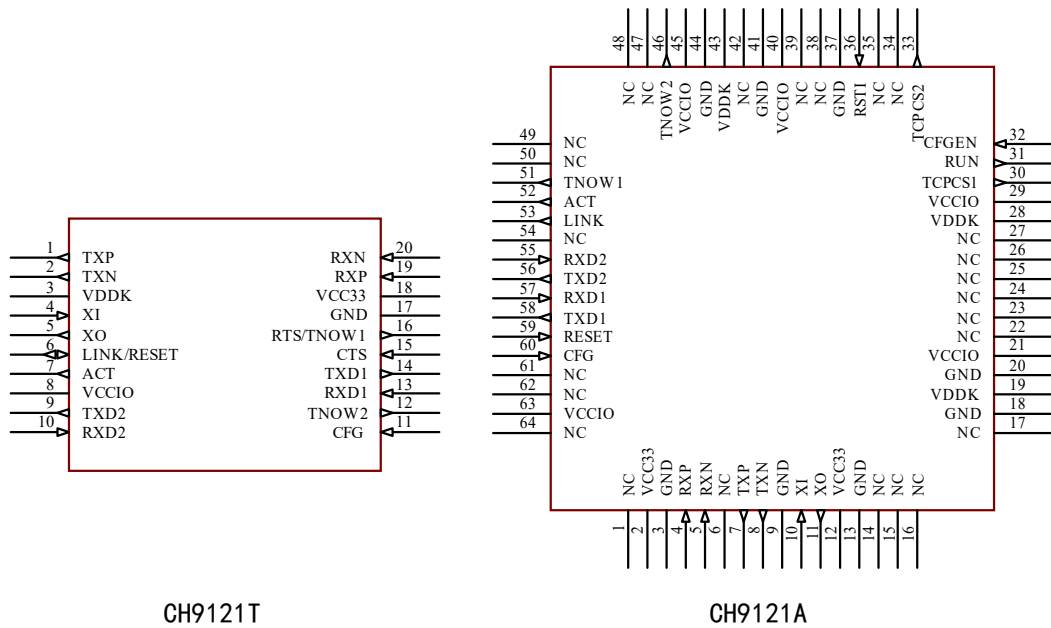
| Pin | Name | Pin | Name |
|---|---|---|---|
| 1 | TXP | 20 | RXN |
| 2 | TXN | 19 | RXP |
| 3 | VDDK | 18 | VCC33 |
| 4 | XI | 17 | GND |
| 5 | XO | 16 | RTS/TNOW1 |
| 6 | LINK/RESET | 15 | CTS |
| 7 | ACT | 14 | TXD1 |
| 8 | VCCIO | 13 | RXD1 |
| 9 | TXD2 | 12 | TNOW2 |
| 10 | RXD2 | 11 | CFG |

CH9121T

| Pin | Name | Pin | Name | Pin | Name | Pin | Name |
|---|---|---|---|---|---|---|---|
| 48 | NC | 49 | NC | 32 | CFGEN | 1 | NC |
| 47 | NC | 50 | NC | 31 | RUN | 2 | VCC33 |
| 46 | TNOW2 | 51 | TNOW1 | 30 | TCPCS1 | 3 | GND |
| 45 | VCCIO | 52 | ACT | 29 | VCCIO | 4 | RXP |
| 44 | GND | 53 | LINK | 28 | VDDK | 5 | RXN |
| 43 | VDDK | 54 | NC | 27 | NC | 6 | NC |
| 42 | NC | 55 | RXD2 | 26 | NC | 7 | TXP |
| 41 | GND | 56 | TXD2 | 25 | NC | 8 | TXN |
| 40 | VCCIO | 57 | RXD1 | 24 | NC | 9 | GND |
| 39 | NC | 58 | TXD1 | 23 | NC | 10 | XI |
| 38 | NC | 59 | RESET | 22 | NC | 11 | XO |
| 37 | GND | 60 | CFG | 21 | VCCIO | 12 | VCC33 |
| 36 | RST1 | 61 | NC | 20 | GND | 13 | GND |
| 35 | NC | 62 | NC | 19 | VDDK | 14 | NC |
| 34 | NC | 63 | VCCIO | 18 | GND | 15 | NC |
| 33 | TCPCS2 | 64 | NC | 17 | NC | 16 | NC |

CH9121A